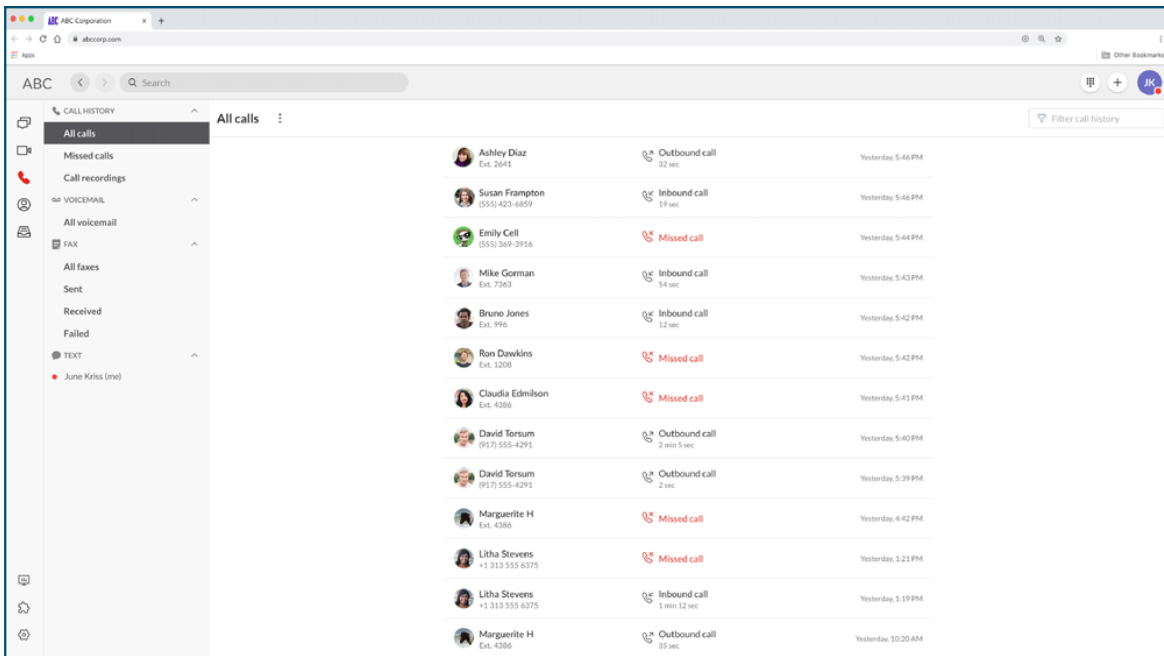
ABC Corporation
abccorp.com
Apps
Other Bookmarks

ABC
Search
JK

CALL HISTORY
All calls
Missed calls
Call recordings
VOICEMAIL
All voicemail
FAX
All faxes
Sent
Received
Failed
TEXT
June Kriss (me)

All calls

Filter call history

| | | |
|---|---|---|
| Ashley Diaz Ext. 2641 | Outbound call 32 sec | Yesterday, 5:46 PM |
| Susan Frampton (555) 423-6859 | Inbound call 19 sec | Yesterday, 5:46 PM |
| Emily Cell (555) 369-3916 | Missed call | Yesterday, 5:44 PM |
| Mike Gorman Ext. 7363 | Inbound call 54 sec | Yesterday, 5:43 PM |
| Bruno Jones Ext. 996 | Inbound call 12 sec | Yesterday, 5:42 PM |
| Ron Dawkins Ext. 1208 | Missed call | Yesterday, 5:42 PM |
| Claudia Edmilson Ext. 4386 | Missed call | Yesterday, 5:41 PM |
| David Torsum (917) 555-4291 | Outbound call 2 min 5 sec | Yesterday, 5:40 PM |
| David Torsum (917) 555-4291 | Outbound call 2 sec | Yesterday, 5:39 PM |
| Marguerite H Ext. 4386 | Missed call | Yesterday, 4:42 PM |
| Litha Stevens +1 313 555 6375 | Missed call | Yesterday, 1:21 PM |
| Litha Stevens +1 313 555 6375 | Inbound call 1 min 12 sec | Yesterday, 1:19 PM |
| Marguerite H Ext. 4386 | Outbound call 35 sec | Yesterday, 10:20 AM |